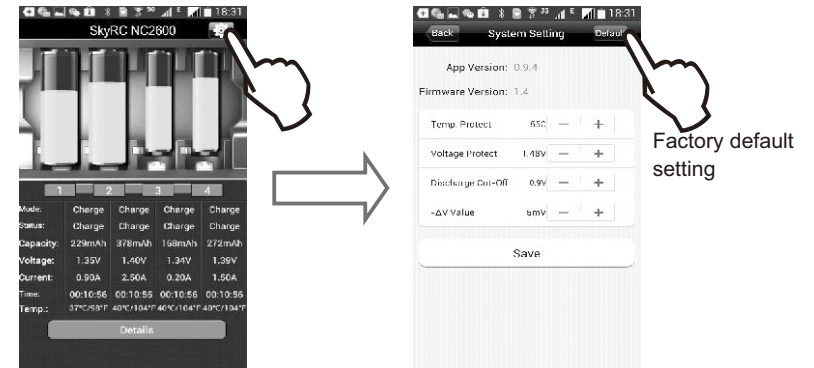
18:31

SkyRC NC2600

1 2 3 4

| Mode: | Charge | Charge | Charge | Charge |
|---|---|---|---|---|
| Status: | Charge | Charge | Charge | Charge |
| Capacity: | 229mAh | 378mAh | 168mAh | 272mAh |
| Voltage: | 1.35V | 1.40V | 1.34V | 1.39V |
| Current: | 0.90A | 2.50A | 0.20A | 1.50A |
| Time: | 00:10:56 | 00:10:56 | 00:10:56 | 00:10:56 |
| Temp.: | 37°C/98°F | 40°C/104°F | 40°C/104°F | 40°C/104°F |

Details

18:31

Back System Setting Default

App Version: 0.9.4

Firmware Version: 1.4

| Temp. Protect | 65C | — | + |
|---|---|---|---|
| Voltage Protect | 1.48V | — | + |
| Discharge Cut-Off | 0.9V | — | + |
| -ΔV Value | 5mV | — | + |

Save

Factory default setting